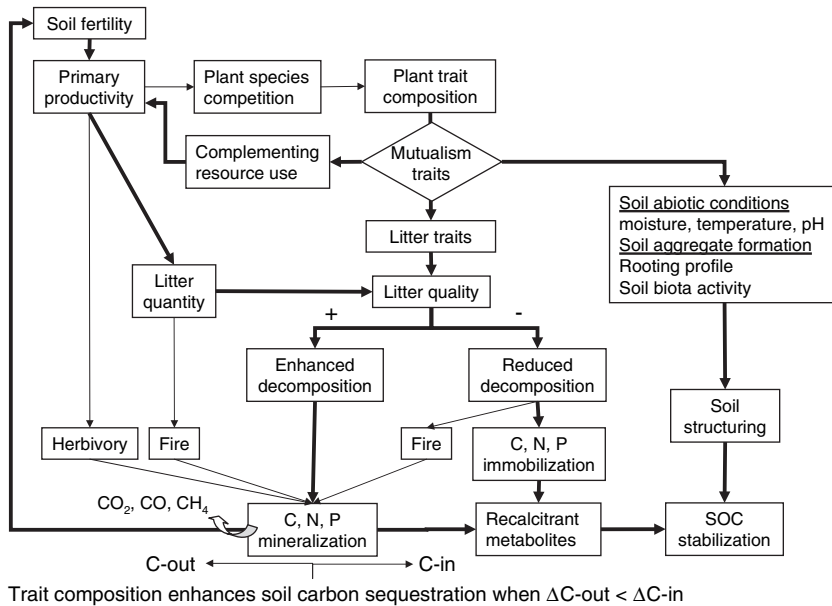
Soil fertility

Primary productivity

Plant species competition

Plant trait composition

Complementing resource use

Mutualism traits

Soil abiotic conditions
moisture, temperature, pH
Soil aggregate formation
Rooting profile
Soil biota activity

Litter traits

Litter quantity

Litter quality

+

-

Enhanced decomposition

Reduced decomposition

Herbivory

Fire

Fire

C, N, P immobilization

Soil structuring

$CO_2$, CO, $CH_4$

C, N, P mineralization

Recalcitrant metabolites

SOC stabilization

C-out

C-in

Trait composition enhances soil carbon sequestration when $\Delta$C-out < $\Delta$C-in